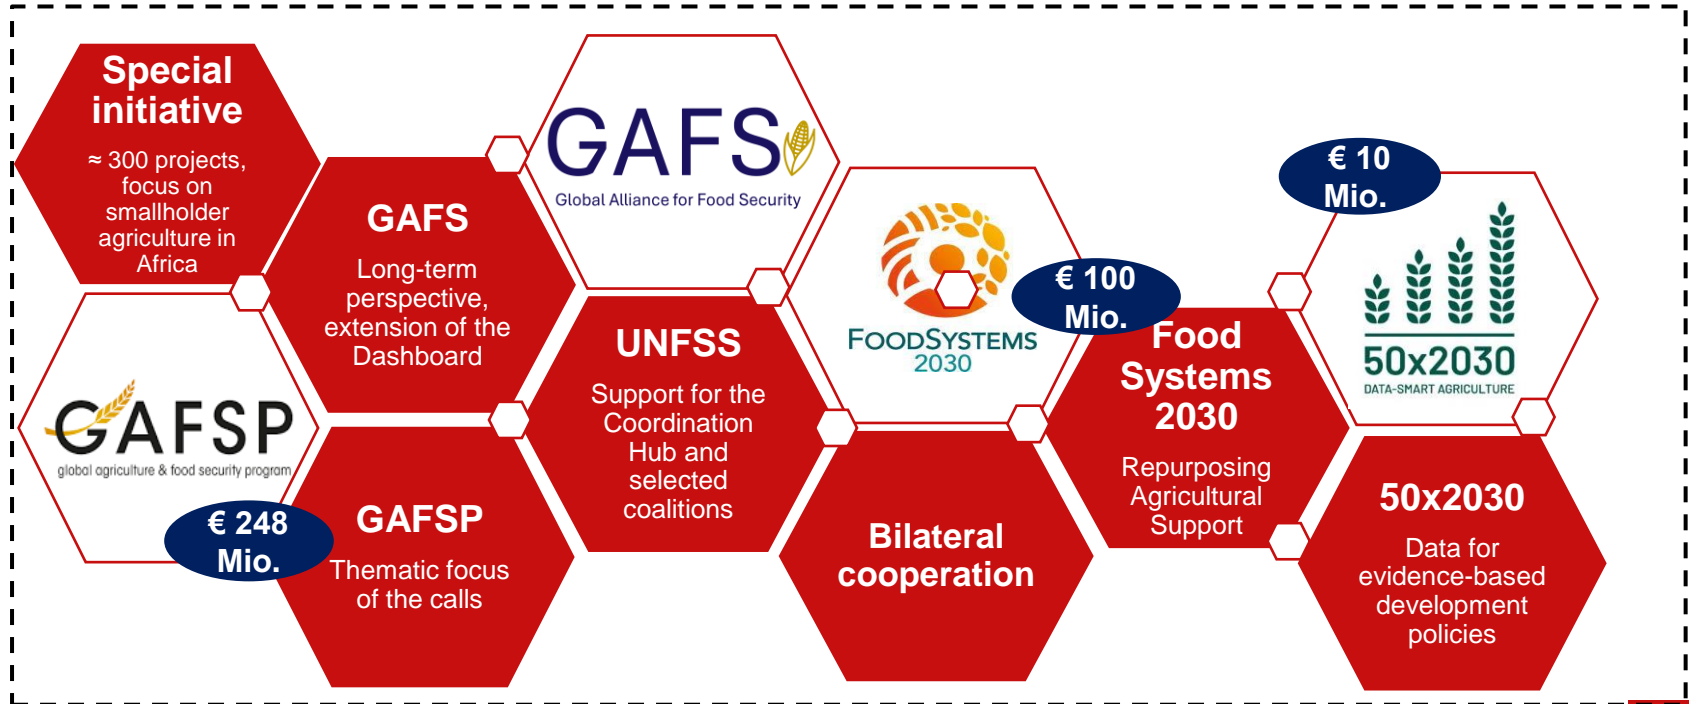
Special initiative
≈ 300 projects, focus on smallholder agriculture in Africa

GAFS
Long-term perspective, extension of the Dashboard

GAFS
Global Alliance for Food Security

GAFSP
global agriculture & food security program

€ 248 Mio.

GAFSP
Thematic focus of the calls

UNFSS
Support for the Coordination Hub and selected coalitions

FOODSYSTEMS 2030

€ 100 Mio.

Bilateral cooperation

Food Systems 2030
Repurposing Agricultural Support

€ 10 Mio.

50x2030
DATA-SMART AGRICULTURE

50x2030
Data for evidence-based development policies